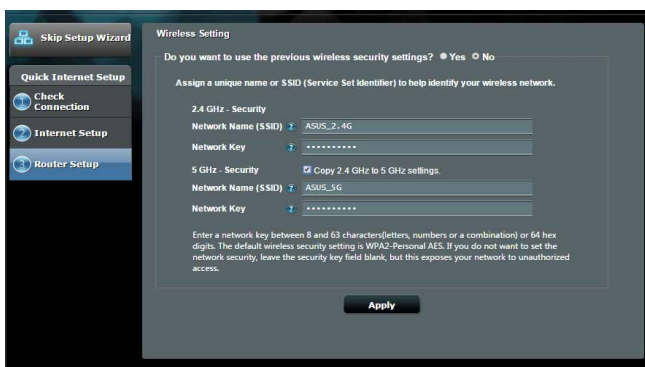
Skip Setup Wizard

Quick Internet Setup

1 Check Connection

2 Internet Setup

3 Router Setup

Wireless Setting

Do you want to use the previous wireless security settings? Yes No

Assign a unique name or SSID (Service Set Identifier) to help identify your wireless network.

2.4 GHz - Security

Network Name (SSID) ? ASUS_2.4G

Network Key ? ••••••••••

5 GHz - Security Copy 2.4 GHz to 5 GHz settings.

Network Name (SSID) ? ASUS_5G

Network Key ? ••••••••••

Enter a network key between 8 and 63 characters(letters, numbers or a combination) or 64 hex digits. The default wireless security setting is WPA2-Personal AES. If you do not want to set the network security, leave the security key field blank, but this exposes your network to unauthorized access.

Apply